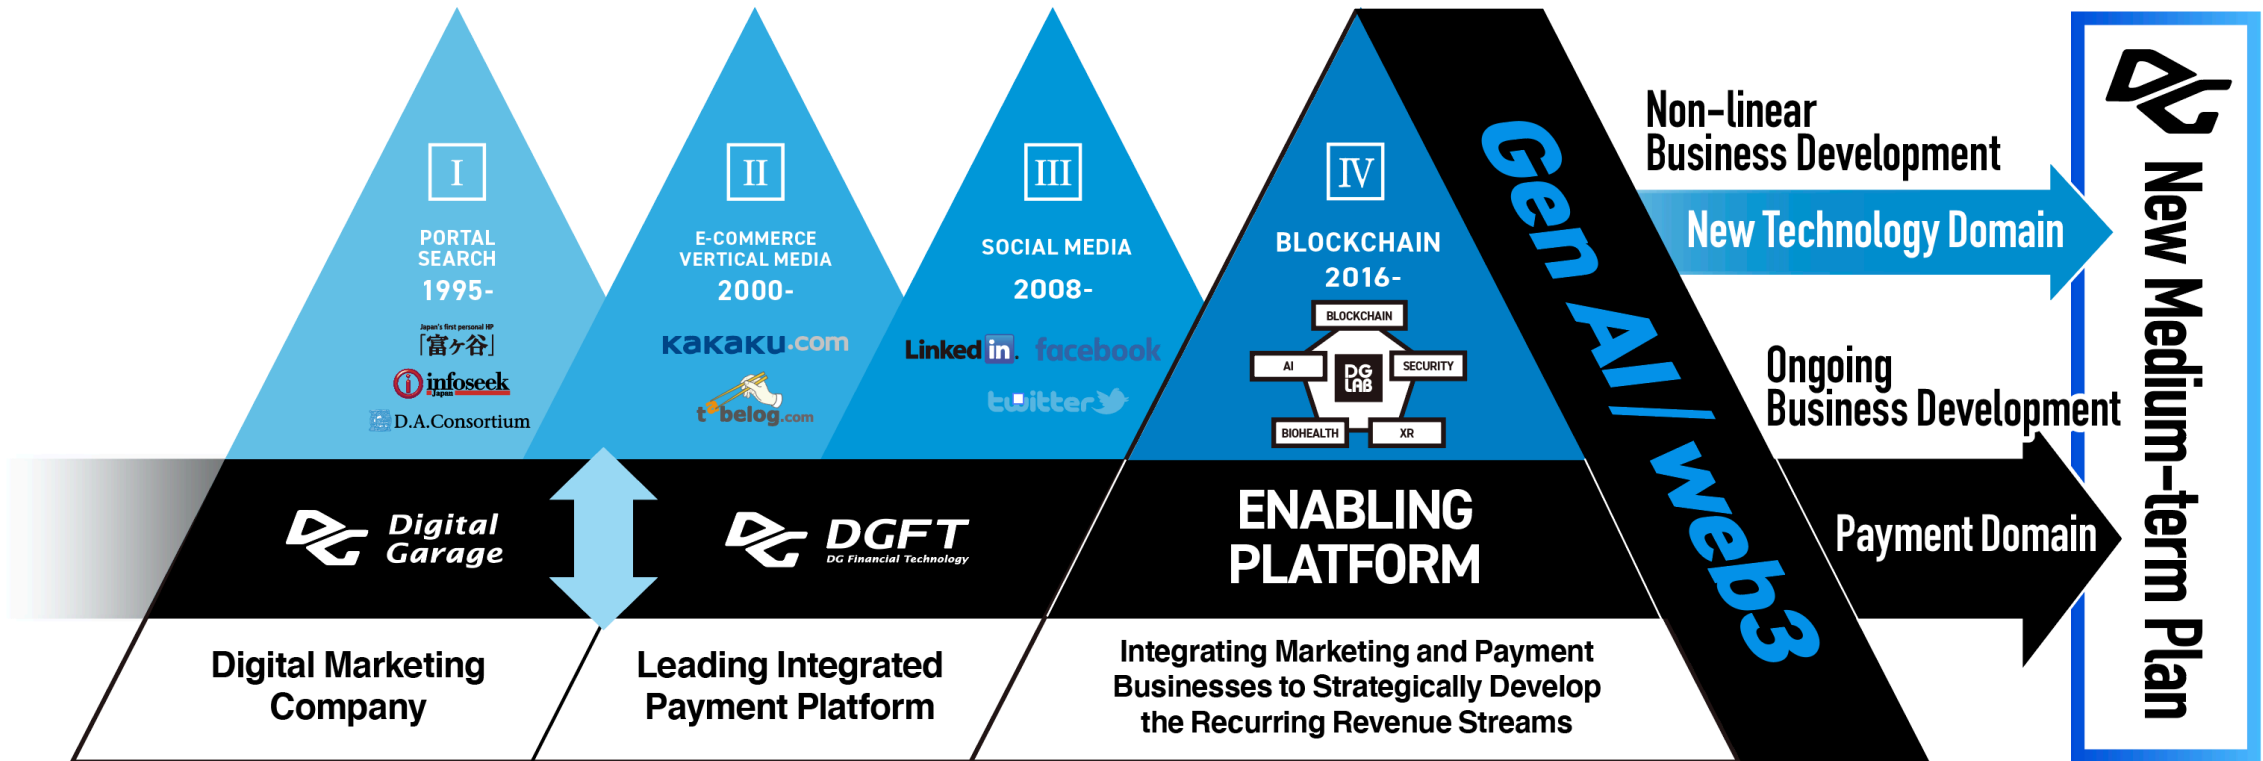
I
PORTAL SEARCH
1995-
Japan's first personal HP
「富ヶ谷」
infoseek Japan
D.A.Consortium

II
E-COMMERCE VERTICAL MEDIA
2000-
kakaku.com
tabelog.com

III
SOCIAL MEDIA
2008-
Linked in.
facebook
twitter

IV
BLOCKCHAIN
2016-
BLOCKCHAIN
AI
DG LAB
SECURITY
BIOHEALTH
XR

Gen AI / web3

Non-linear Business Development
New Technology Domain

Ongoing Business Development
Payment Domain

New Medium-term Plan

Digital Garage
DGFT
DG Financial Technology
ENABLING PLATFORM

Digital Marketing Company
Leading Integrated Payment Platform
Integrating Marketing and Payment Businesses to Strategically Develop the Recurring Revenue Streams